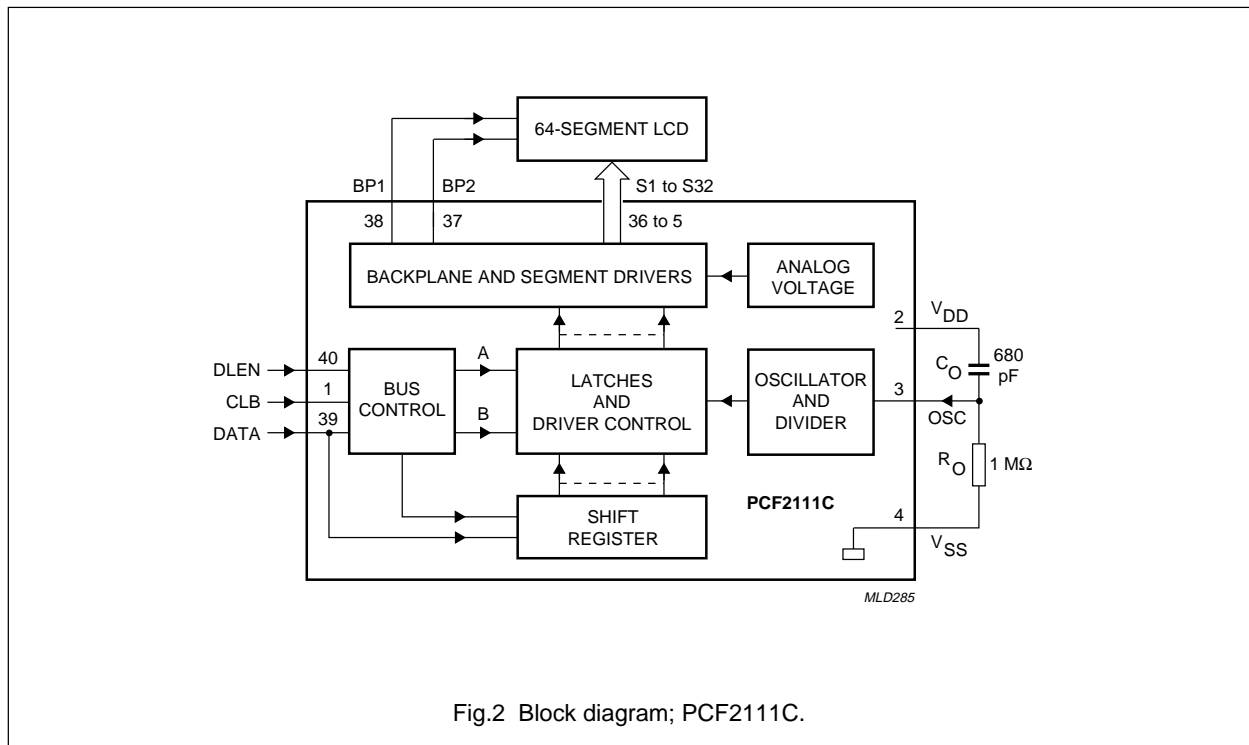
64-SEGMENT LCD

BP1

BP2

S1 to S32

38

37

36 to 5

BACKPLANE AND SEGMENT DRIVERS

ANALOG VOLTAGE

2

$V_{DD}$

DLEN

40

1

CLB

DATA

39

BUS CONTROL

A

B

LATCHES AND DRIVER CONTROL

OSCILLATOR AND DIVIDER

3

$C_O$

680 pF

OSC

$R_O$

1 MΩ

SHIFT REGISTER

PCF2111C

4

$V_{SS}$

MLD285

Fig.2 Block diagram; PCF2111C.